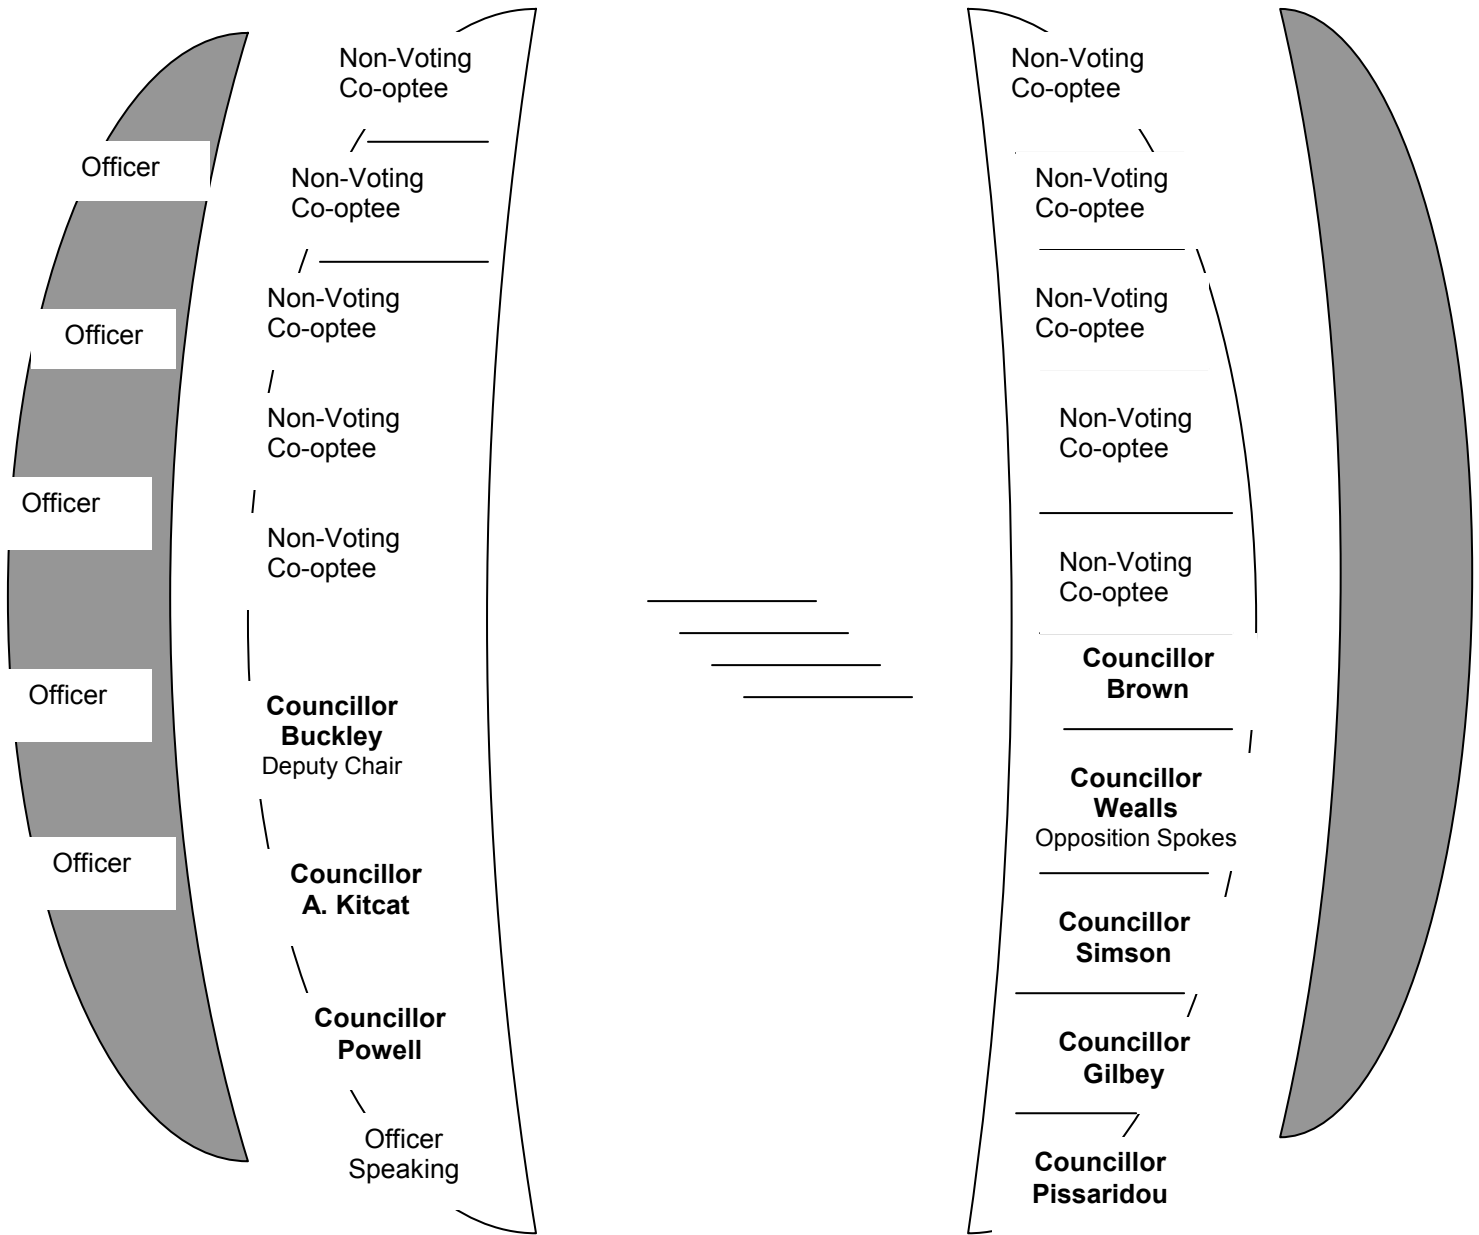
Officer

Officer

Officer

Officer

Officer

Non-Voting Co-optee

Non-Voting Co-optee

Non-Voting Co-optee

Non-Voting Co-optee

Non-Voting Co-optee

**Councillor Buckley**
Deputy Chair

**Councillor A. Kitcat**

**Councillor Powell**

Officer Speaking

Non-Voting Co-optee

Non-Voting Co-optee

Non-Voting Co-optee

Non-Voting Co-optee

Non-Voting Co-optee

**Councillor Brown**

**Councillor Wealls**
Opposition Spokes

**Councillor Simson**

**Councillor Gilbey**

**Councillor Pissaridou**